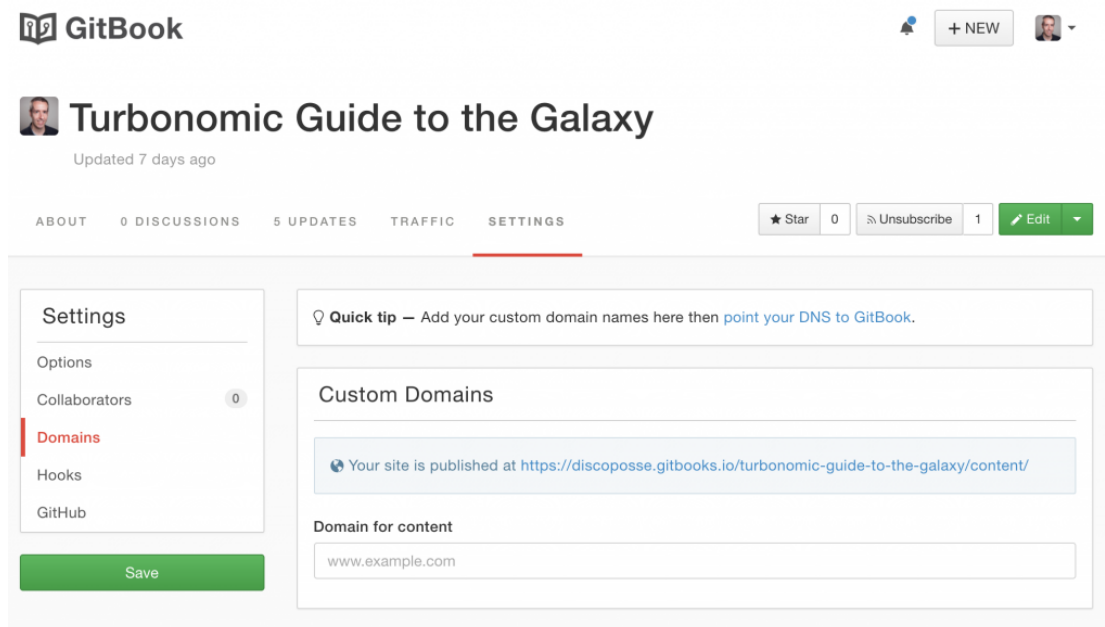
GitBook

+ NEW

Turbonomic Guide to the Galaxy

Updated 7 days ago

ABOUT 0 DISCUSSIONS 5 UPDATES TRAFFIC SETTINGS

★ Star 0 Unsubscribe 1 Edit

Settings

Options

Collaborators 0

Domains

Hooks

GitHub

Save

Quick tip — Add your custom domain names here then point your DNS to GitBook.

Custom Domains

Your site is published at https://discoposse.gitbooks.io/turbonomic-guide-to-the-galaxy/content/

Domain for content

www.example.com